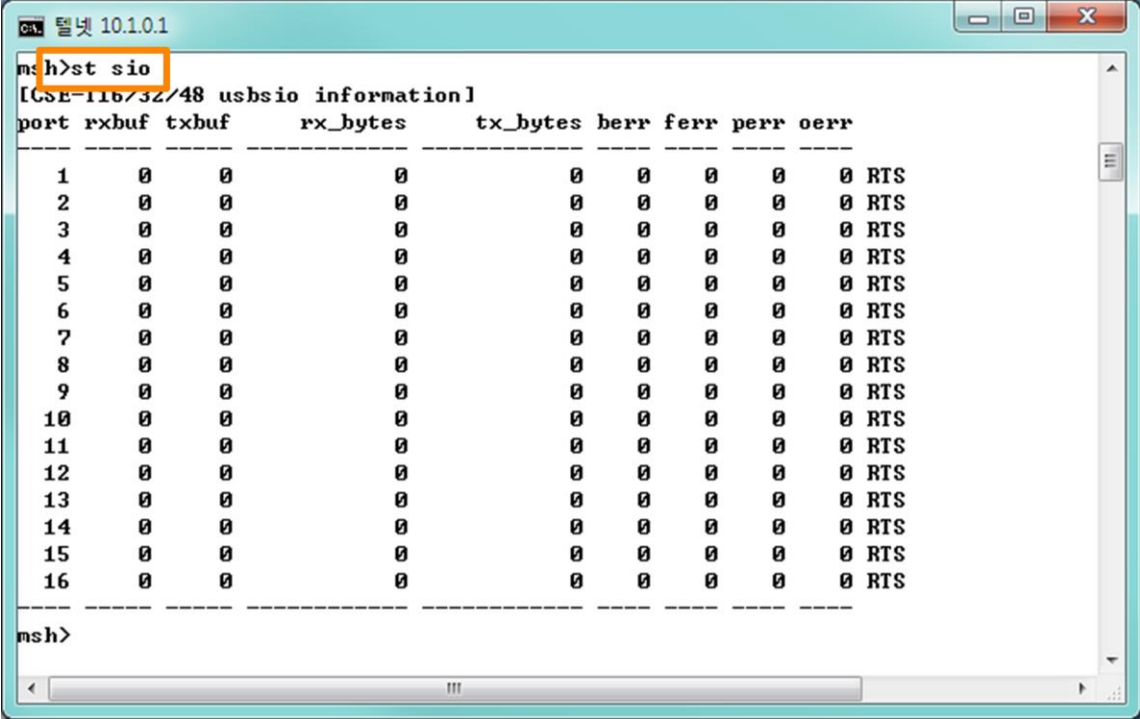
텔넷 10.1.0.1

msh>st sio
[CSE-H16/32/48 usbsio information]

| port | rxbuf | txbuf | rx_bytes | tx_bytes | berr | ferr | perr | oerr | |
|---|---|---|---|---|---|---|---|---|---|
| ---- | ----- | ----- | ------------ | ------------ | ---- | ---- | ---- | ---- | |
| 1 | 0 | 0 | 0 | 0 | 0 | 0 | 0 | 0 | RTS |
| 2 | 0 | 0 | 0 | 0 | 0 | 0 | 0 | 0 | RTS |
| 3 | 0 | 0 | 0 | 0 | 0 | 0 | 0 | 0 | RTS |
| 4 | 0 | 0 | 0 | 0 | 0 | 0 | 0 | 0 | RTS |
| 5 | 0 | 0 | 0 | 0 | 0 | 0 | 0 | 0 | RTS |
| 6 | 0 | 0 | 0 | 0 | 0 | 0 | 0 | 0 | RTS |
| 7 | 0 | 0 | 0 | 0 | 0 | 0 | 0 | 0 | RTS |
| 8 | 0 | 0 | 0 | 0 | 0 | 0 | 0 | 0 | RTS |
| 9 | 0 | 0 | 0 | 0 | 0 | 0 | 0 | 0 | RTS |
| 10 | 0 | 0 | 0 | 0 | 0 | 0 | 0 | 0 | RTS |
| 11 | 0 | 0 | 0 | 0 | 0 | 0 | 0 | 0 | RTS |
| 12 | 0 | 0 | 0 | 0 | 0 | 0 | 0 | 0 | RTS |
| 13 | 0 | 0 | 0 | 0 | 0 | 0 | 0 | 0 | RTS |
| 14 | 0 | 0 | 0 | 0 | 0 | 0 | 0 | 0 | RTS |
| 15 | 0 | 0 | 0 | 0 | 0 | 0 | 0 | 0 | RTS |
| 16 | 0 | 0 | 0 | 0 | 0 | 0 | 0 | 0 | RTS |
| ---- | ----- | ----- | ------------ | ------------ | ---- | ---- | ---- | ---- | |

msh>